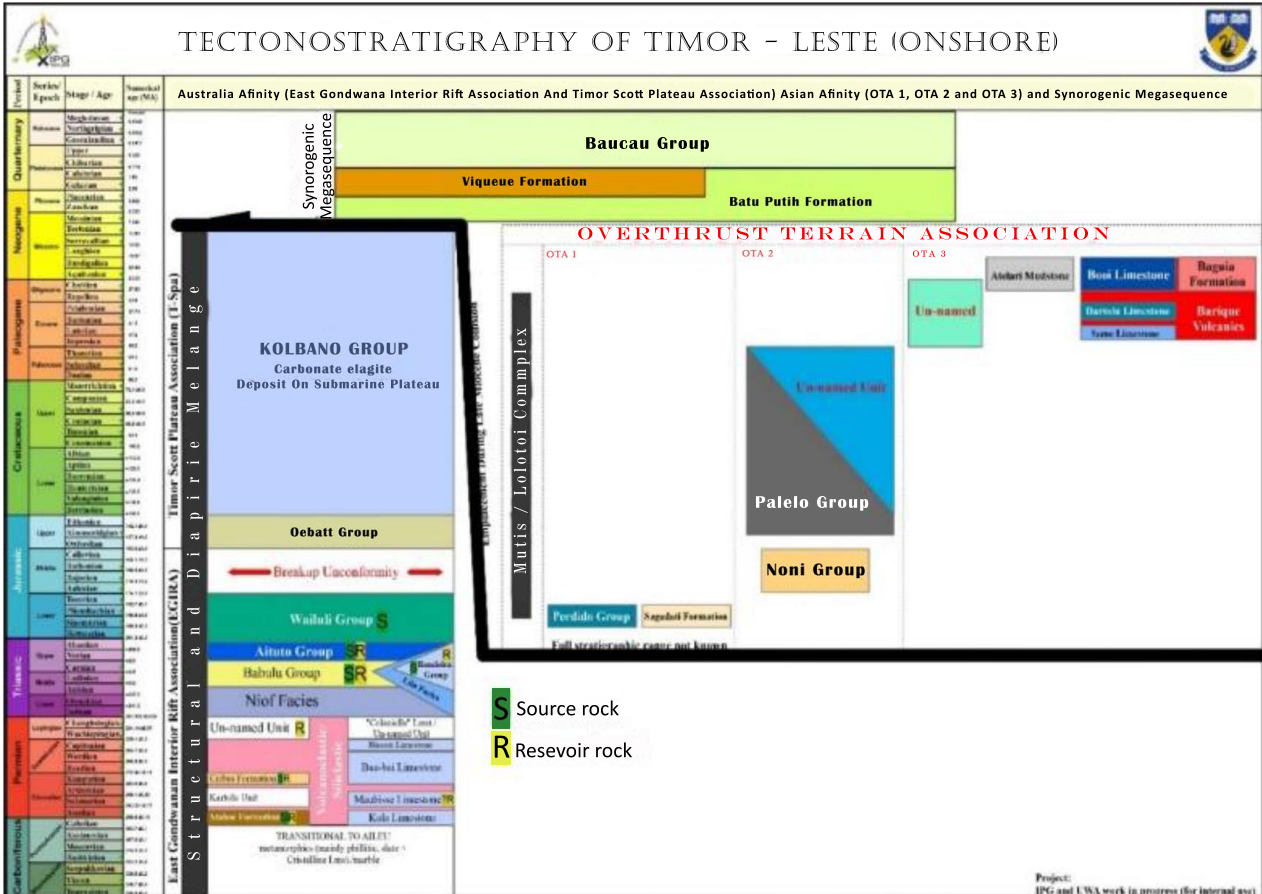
IPG

TECTONOSTRATIGRAPHY OF TIMOR - LESTE (ONSHORE)

| Period | Series/ Epoch | Stage / Age | Numerical age (MA) |
|---|---|---|---|
| Quaternary | Holocene | Meghalayan | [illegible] |
| | | Northgrippian | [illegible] |
| | | Greenlandian | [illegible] |
| | Pleistocene | Upper | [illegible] |
| | | Chibanian | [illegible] |
| | | Calabrian | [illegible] |
| | | Gelasian | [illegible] |
| Neogene | Pliocene | Piacenzian | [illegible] |
| | | Zanclean | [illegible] |
| | Miocene | Messinian | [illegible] |
| | | Tortonian | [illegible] |
| | | Serravallian | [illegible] |
| | | Langhian | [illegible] |
| | | Burdigalian | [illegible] |
| | | Aquitanian | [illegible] |
| Paleogene | Oligocene | Chattian | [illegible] |
| | | Rupelian | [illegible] |
| | Eocene | Priabonian | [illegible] |
| | | Bartonian | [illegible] |
| | | Lutetian | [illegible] |
| | | Ypresian | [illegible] |
| | Paleocene | Thanetian | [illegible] |
| | | Selandian | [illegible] |
| | | Danian | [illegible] |
| Cretaceous | Upper | Maastrichtian | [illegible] |
| | | Campanian | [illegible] |
| | | Santonian | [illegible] |
| | | Coniacian | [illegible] |
| | | Turonian | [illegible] |
| | | Cenomanian | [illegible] |
| | Lower | Albian | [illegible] |
| | | Aptian | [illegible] |
| | | Barremian | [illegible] |
| | | Hauterivian | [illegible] |
| | | Valanginian | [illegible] |
| | | Berriasian | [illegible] |
| Jurassic | Upper | Tithonian | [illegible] |
| | | Kimmeridgian | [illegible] |
| | | Oxfordian | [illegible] |
| | Middle | Callovian | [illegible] |
| | | Bathonian | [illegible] |
| | | Bajocian | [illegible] |
| | | Aalenian | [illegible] |
| | Lower | Toarcian | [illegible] |
| | | Pliensbachian | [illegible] |
| | | Sinemurian | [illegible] |
| | | Hettangian | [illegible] |
| Triassic | Upper | Rhaetian | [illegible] |
| | | Norian | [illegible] |
| | | Carnian | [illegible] |
| | Middle | Ladinian | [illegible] |
| | | Anisian | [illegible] |
| | Lower | Olenekian | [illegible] |
| | | Induan | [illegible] |
| Permian | Lopingian | Changhsingian | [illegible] |
| | | Wuchiapingian | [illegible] |
| | Guadalupian | Capitanian | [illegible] |
| | | Wordian | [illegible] |
| | | Roadian | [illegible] |
| | Cisuralian | Kungurian | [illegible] |
| | | Artinskian | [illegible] |
| | | Sakmarian | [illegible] |
| | | Asselian | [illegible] |
| Carboniferous | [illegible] | Gzhelian | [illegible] |
| | | Kasimovian | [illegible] |
| | | Moscovian | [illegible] |
| | | Bashkirian | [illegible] |
| | | Serpukhovian | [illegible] |
| | | Visean | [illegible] |
| | | Tournaisian | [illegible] |

Australia Afinity (East Gondwana Interior Rift Association And Timor Scott Plateau Association) Asian Afinity (OTA 1, OTA 2 and OTA 3) and Synorogenic Megasequence

Synorogenic Megasequence

Baucau Group

Viqueue Formation

Batu Putih Formation

OVERTHRUST TERRAIN ASSOCIATION

OTA 1

OTA 2

OTA 3

Timor Scott Plateau Association (T-Spa)

Structural and Diapirie Melange

East Gondwanan Interior Rift Association(EGIRA)

KOLBANO GROUP
Carbonate elagite
Deposit On Submarine Plateau

Oebatt Group

Breakup Unconformity

Wailuli Group S

Aituto Group SR

Babulu Group SR

Bandeira Group R

Lilu Facies

Niof Facies

Un-named Unit R

Cribas Formation R

Karbilo Unit

Maubisse Formation R

Volcaniclastic Siliciclastic

"Cebuella" Lmst / Un-named Unit

Basso Limestone

Dau-bai Limestone

Maubisse Limestone R

Kolo Limestone

TRANSITIONAL TO AILEU
metamorphics (mainly phillitic, slate + Cristalline Lmst) marble

Mutis / Lolotoi Complex

Emplacement During Late Miocene Collision

Perdido Group

Sagadati Formation

Full stratigraphic range not known

Un-named Unit

Palelo Group

Noni Group

Un-named

Atelari Mudstone

Booi Limestone

Baguia Formation

Dartolu Limestone

Barique Volcanics

Sume Limestone

S Source rock

R Resevoir rock

Project:
IPG and UWA work in progress (for internal use)